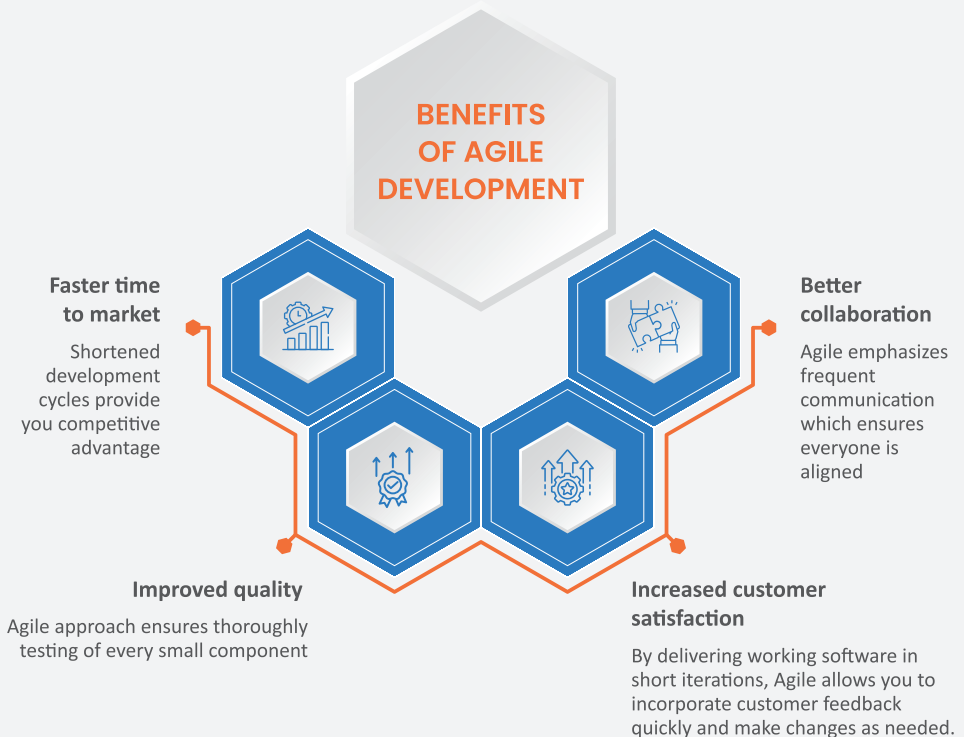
BENEFITS OF AGILE DEVELOPMENT

Faster time to market

Shortened development cycles provide you competitive advantage

Better collaboration

Agile emphasizes frequent communication which ensures everyone is aligned

Improved quality

Agile approach ensures thoroughly testing of every small component

Increased customer satisfaction

By delivering working software in short iterations, Agile allows you to incorporate customer feedback quickly and make changes as needed.